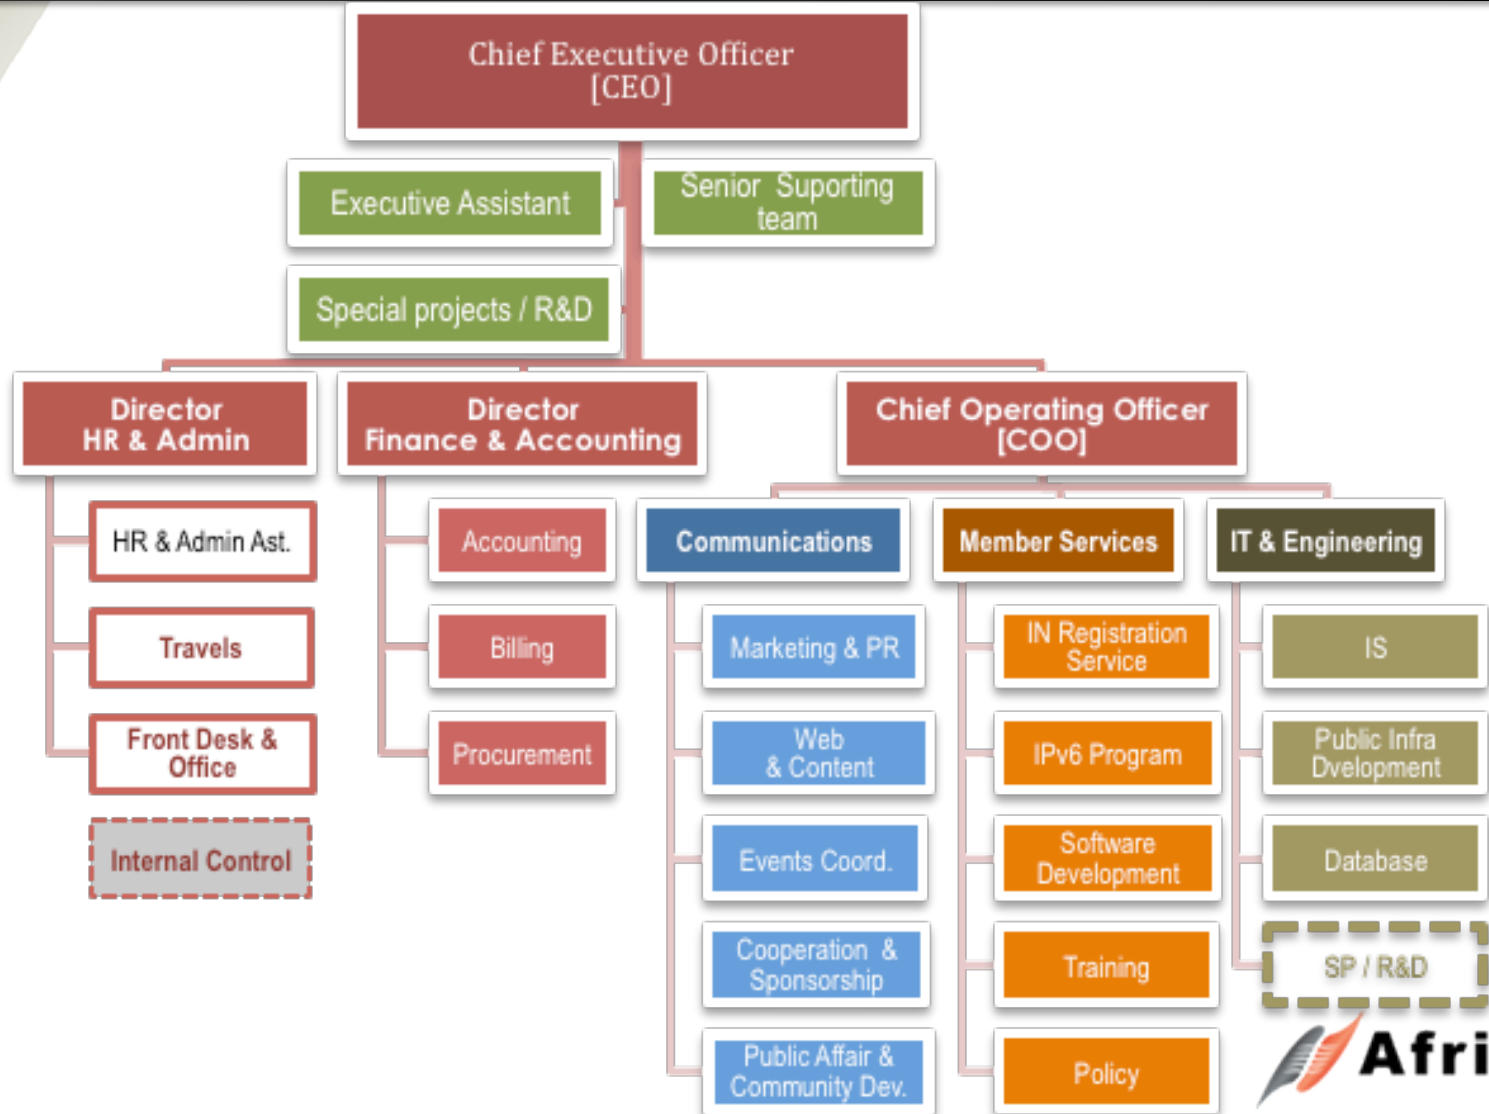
Chief Executive Officer [CEO]

Executive Assistant

Senior Suporting team

Special projects / R&D

Director HR & Admin

Director Finance & Accounting

Chief Operating Officer [COO]

HR & Admin Ast.

Travels

Front Desk & Office

Internal Control

Accounting

Billing

Procurement

Communications

Marketing & PR

Web & Content

Events Coord.

Cooperation & Sponsorship

Public Affair & Community Dev.

Member Services

IN Registration Service

IPv6 Program

Software Development

Training

Policy

IT & Engineering

IS

Public Infra Dvelopment

Database

SP / R&D

Afri